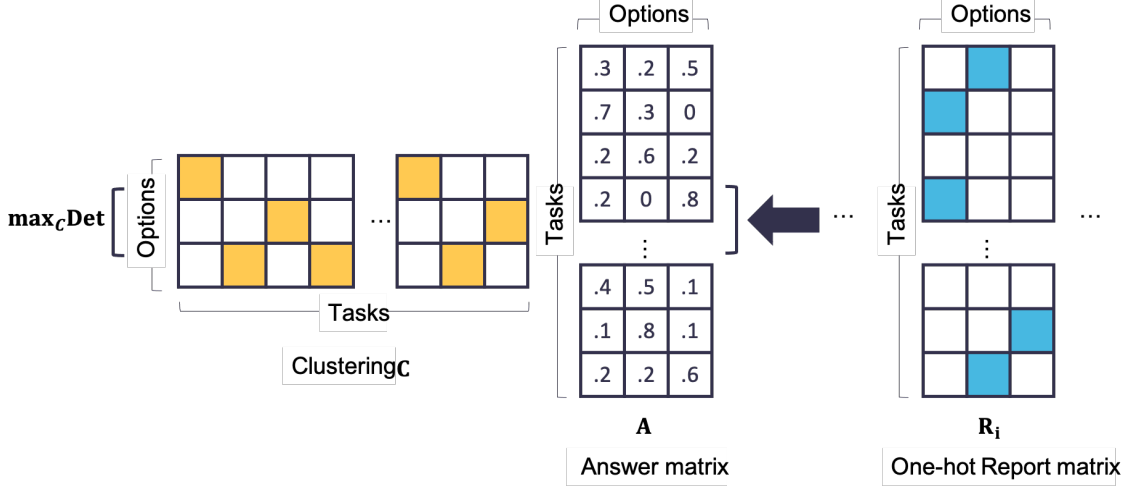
$\mathbf{max}_{\mathcal{C}}\mathbf{Det}$

Options

…

Tasks

Clustering$\mathcal{C}$

Options

| .3 | .2 | .5 |
|---|---|---|
| .7 | .3 | 0 |
| .2 | .6 | .2 |
| .2 | 0 | .8 |

Tasks

⋮

| .4 | .5 | .1 |
|---|---|---|
| .1 | .8 | .1 |
| .2 | .2 | .6 |

$\mathbf{A}$

Answer matrix

…

Options

Tasks

⋮

…

$\mathbf{R_i}$

One-hot Report matrix